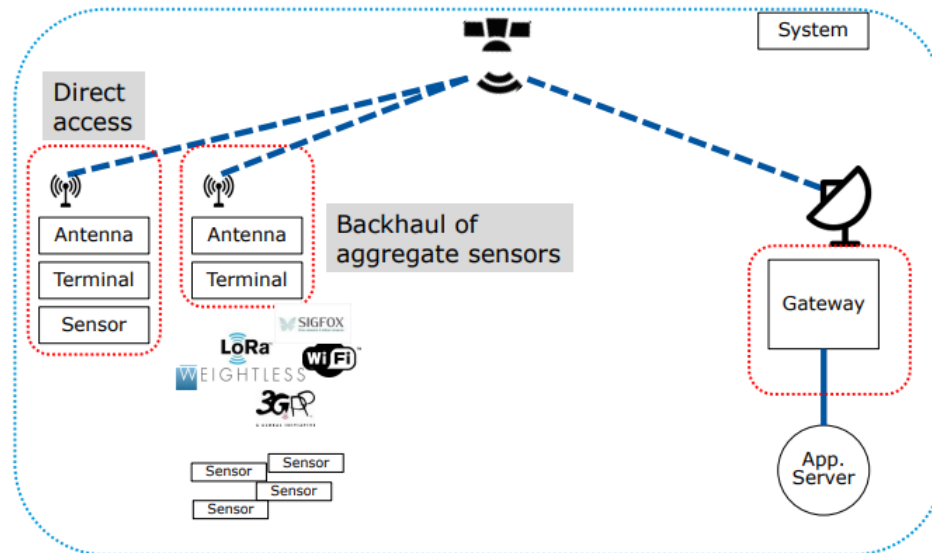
System

Direct access

Antenna

Terminal

Sensor

Antenna

Terminal

Backhaul of aggregate sensors

SIGFOX

LoRa

WiFi

WEIGHTLESS

3GPP

A GLOBAL INITIATIVE

Sensor

Sensor

Sensor

Sensor

Gateway

App. Server